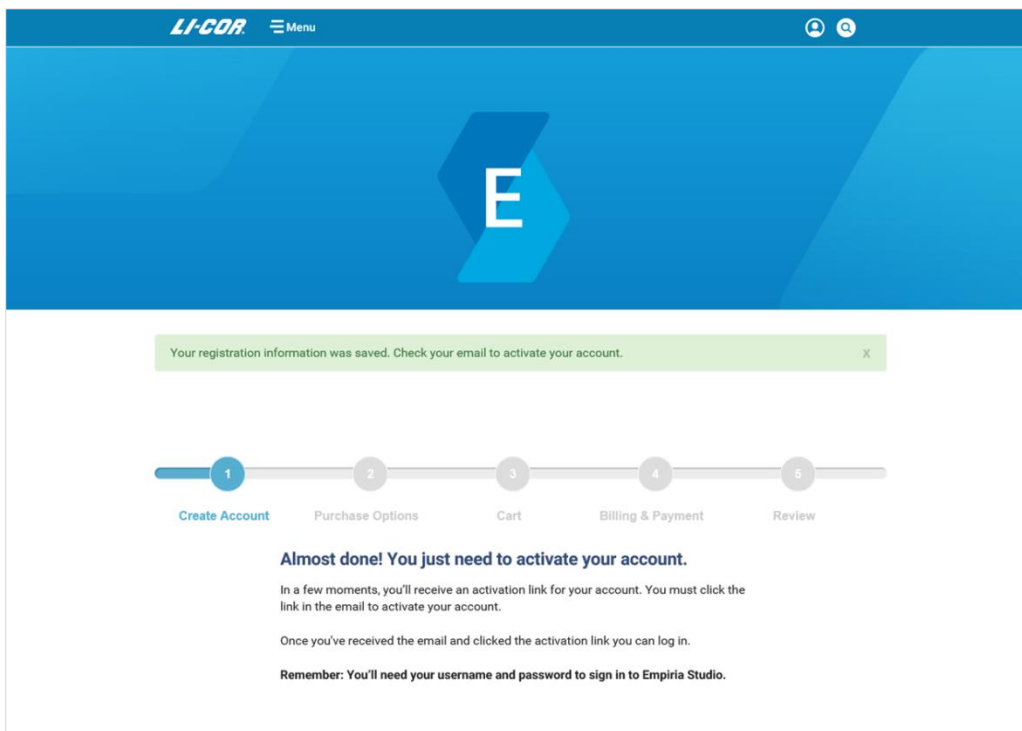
LI-COR Menu

E

Your registration information was saved. Check your email to activate your account. X

1 Create Account
2 Purchase Options
3 Cart
4 Billing & Payment
5 Review

Almost done! You just need to activate your account.

In a few moments, you'll receive an activation link for your account. You must click the link in the email to activate your account.

Once you've received the email and clicked the activation link you can log in.

**Remember: You'll need your username and password to sign in to Empiria Studio.**